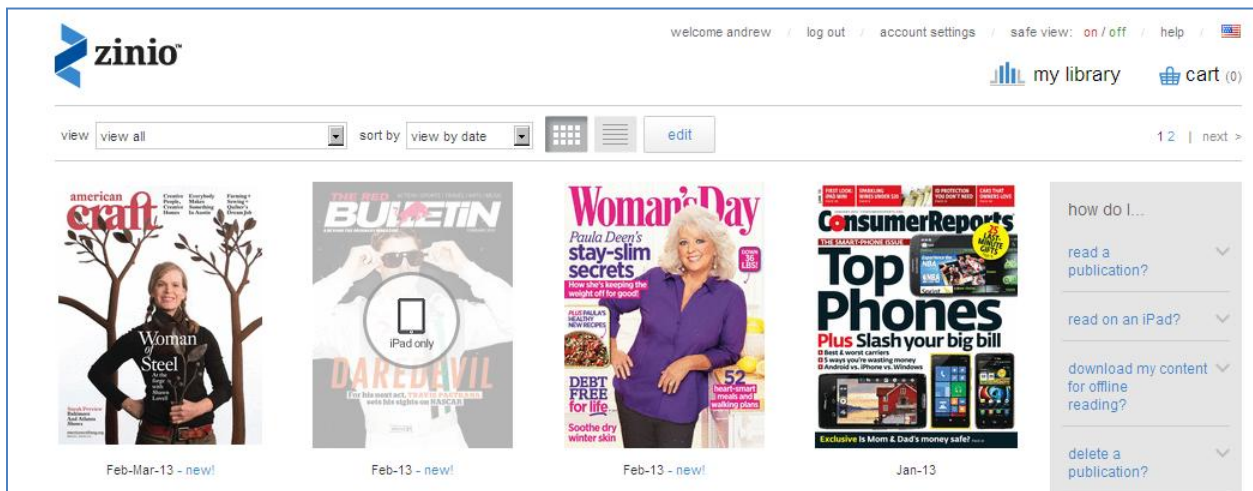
zinio™

welcome andrew / log out / account settings / safe view: on / off / help

my library

cart (0)

view view all

sort by view by date

edit

1 2 | next >

american craft

Creative People, Creative Homes

Everybody Makes Something in Austin

Farming + Sewing = Quilter's Dream Job

Woman of Steel

Sneak Preview Baltimore And Atlanta Shows

Feb-Mar-13 - new!

THE RED BULLETIN

iPad only

DAREDEVIL

For his next act, TRAVIS PASTRANA sets his sights on NASCAR

Feb-13 - new!

Woman's Day

Paula Deen's stay-slim secrets

How she's keeping the weight off for good!

DOWN 36 LBS!

PLUS PAULA'S HEALTHY NEW RECIPES

DEBT FREE for life

52 heart-smart meals and walking plans

Soothe dry winter skin

Feb-13 - new!

ConsumerReports

THE SMART-PHONE ISSUE

Top Phones

Plus Slash your big bill

Best & worst carriers

5 ways you're wasting money

Android vs. iPhone vs. Windows

Exclusive Is Mom & Dad's money safe?

Jan-13

how do I...

read a publication?

read on an iPad?

download my content for offline reading?

delete a publication?